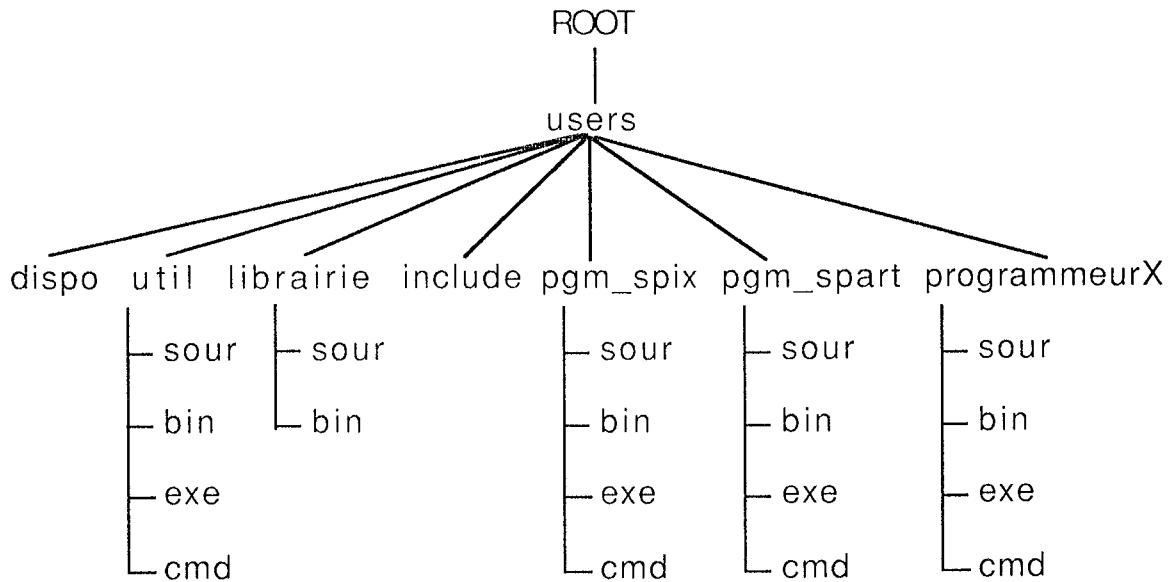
ROOT

users

dispo util librairie include pgm_spix pgm_spart programmeurX

util: sour bin exe cmd

librairie: sour bin

pgm_spix: sour bin exe cmd

pgm_spart: sour bin exe cmd

programmeurX: sour bin exe cmd